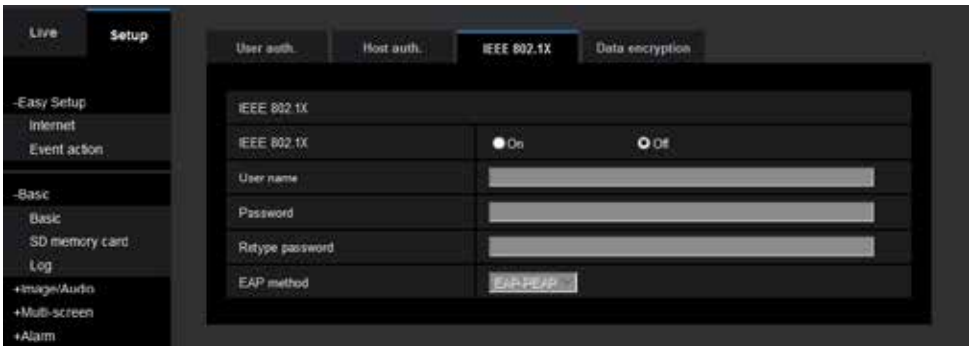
Live
Setup

-Easy Setup
Internet
Event action

-Basic
Basic
SD memory card
Log
+Image/Audio
+Multi-screen
+Alarm

User auth.
Host auth.
IEEE 802.1X
Data encryption

IEEE 802.1X

| IEEE 802.1X | On Off |
|---|---|
| User name | |
| Password | |
| Retype password | |
| EAP method | EAP-PEAP |